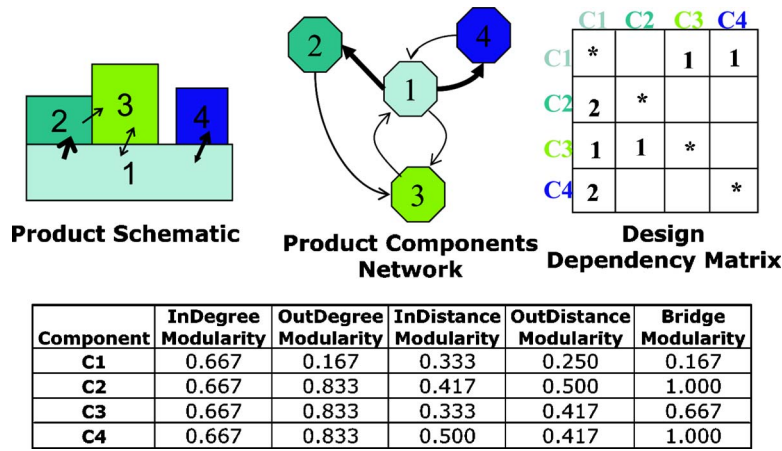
2 3 4 1

Product Schematic

2 1 4 3

Product Components Network

|  | C1 | C2 | C3 | C4 |
|---|---|---|---|---|
| C1 | * |  | 1 | 1 |
| C2 | 2 | * |  |  |
| C3 | 1 | 1 | * |  |
| C4 | 2 |  |  | * |

Design Dependency Matrix

| Component | InDegree Modularity | OutDegree Modularity | InDistance Modularity | OutDistance Modularity | Bridge Modularity |
|---|---|---|---|---|---|
| C1 | 0.667 | 0.167 | 0.333 | 0.250 | 0.167 |
| C2 | 0.667 | 0.833 | 0.417 | 0.500 | 1.000 |
| C3 | 0.667 | 0.833 | 0.333 | 0.417 | 0.667 |
| C4 | 0.667 | 0.833 | 0.500 | 0.417 | 1.000 |